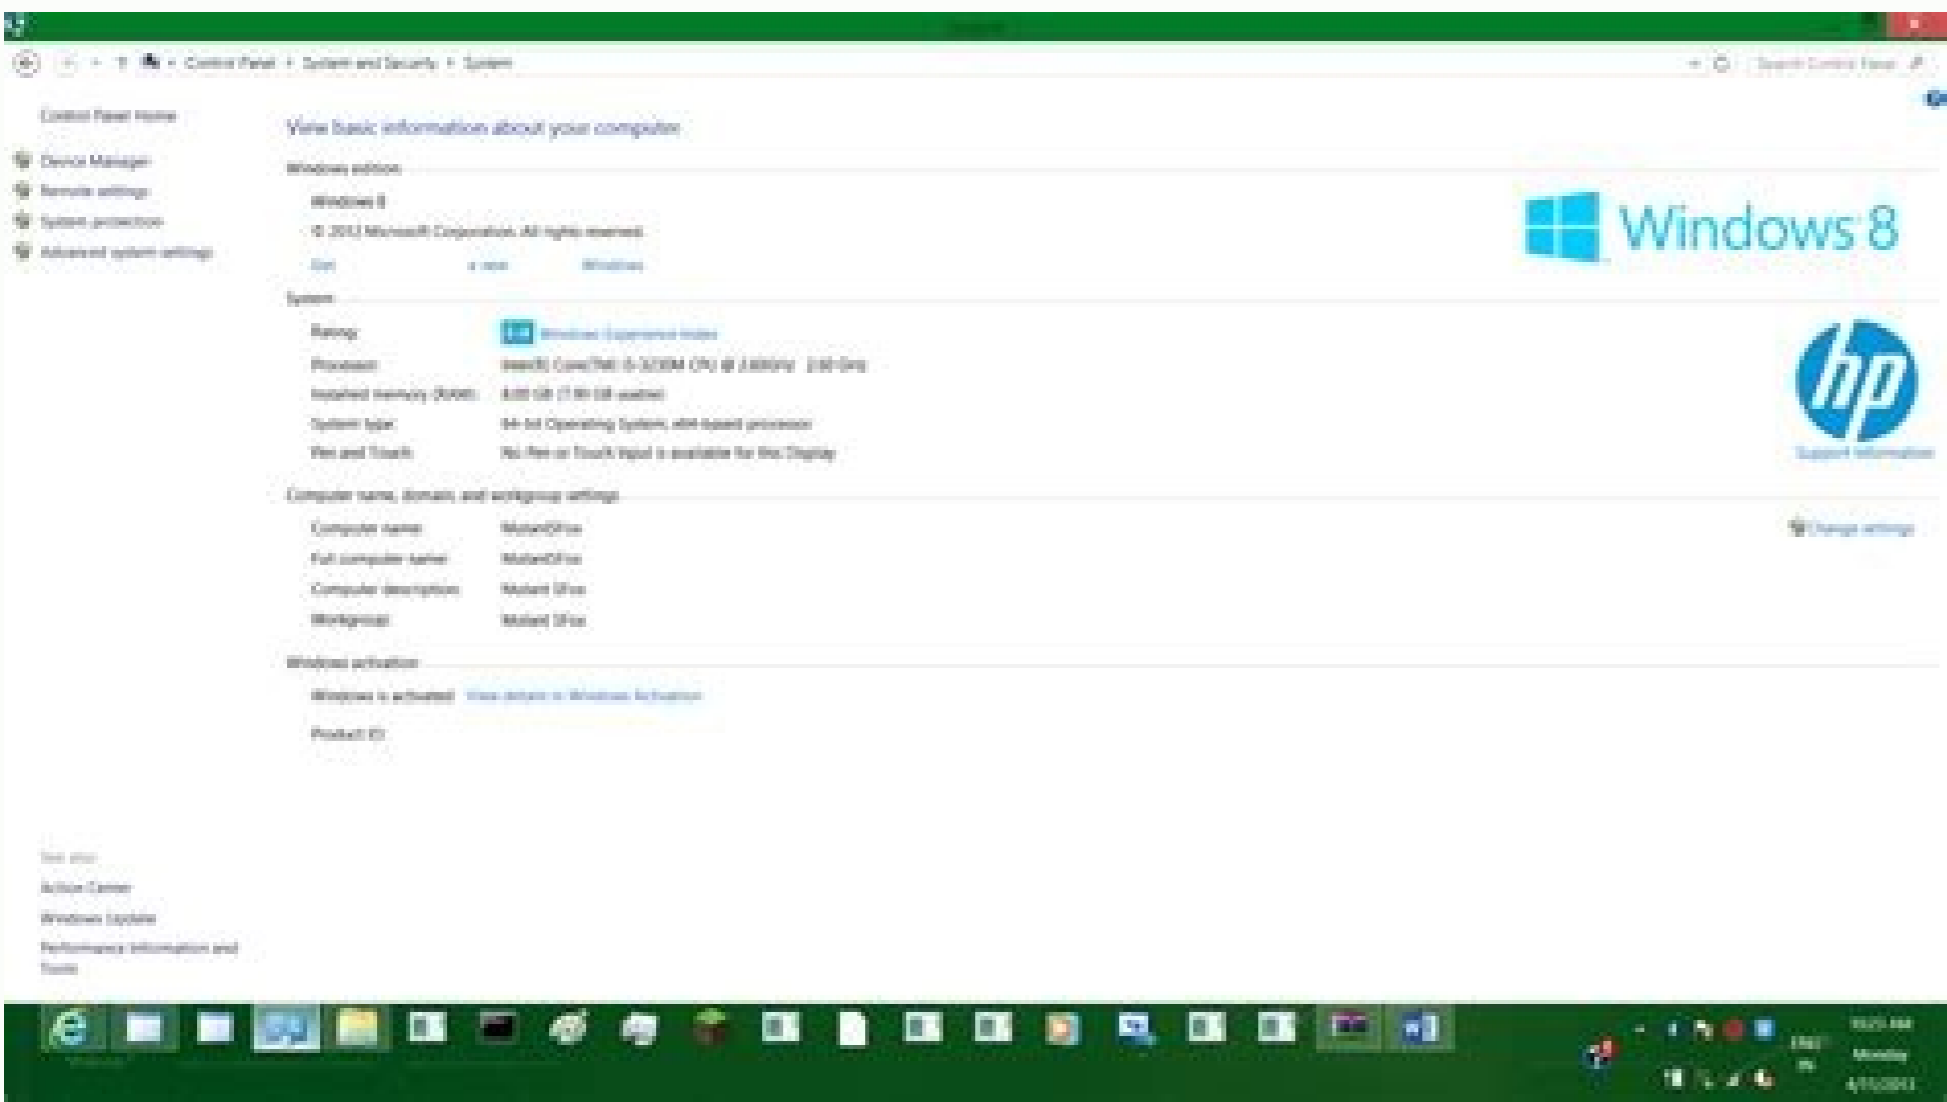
System

Control Panel › System and Security › System

Search Control Panel

Control Panel Home

Device Manager

Remote settings

System protection

Advanced system settings

View basic information about your computer

Windows edition

Windows 8

© 2012 Microsoft Corporation. All rights reserved.

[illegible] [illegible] Windows

Windows 8

System

Rating: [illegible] Windows Experience Index

Processor: Intel(R) Core(TM) i5-3230M CPU @ 2.60GHz 2.60 GHz

Installed memory (RAM): 8.00 GB (7.90 GB usable)

System type: 64-bit Operating System, x64-based processor

Pen and Touch: No Pen or Touch Input is available for this Display

Support Information

Computer name, domain, and workgroup settings

Computer name: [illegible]

Full computer name: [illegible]

Computer description: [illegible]

Workgroup: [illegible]

Change settings

Windows activation

Windows is activated View details in Windows Activation

Product ID

See also

Action Center

Windows Update

Performance Information and Tools

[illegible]
Monday
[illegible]